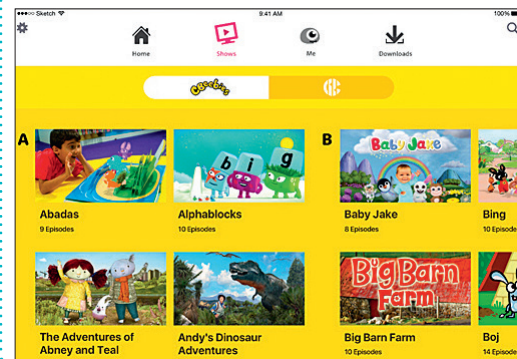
●●●●○ Sketch
9:41 AM
100%

Home
Shows
Me
Downloads

CBeebies

A

Abadas
9 Episodes

b i g

Alphablocks
10 Episodes

B

Baby Jake

Baby Jake
8 Episodes

Bing
10 Episodes

The Adventures of Abney and Teal

Andy's Dinosaur Adventures

Big Barn Farm

Big Barn Farm
10 Episodes

Boj
14 Episodes